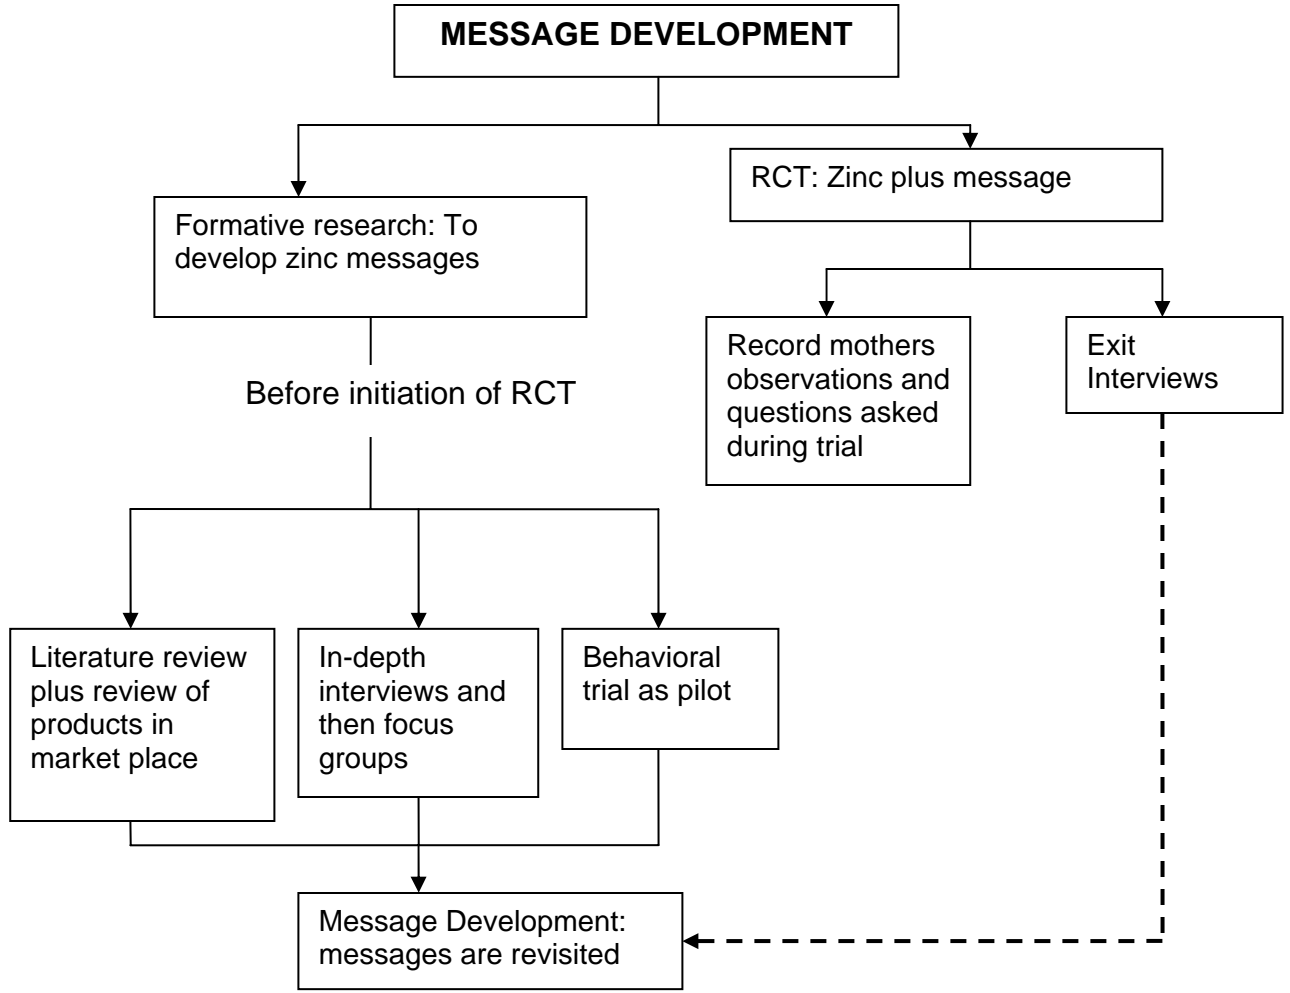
MESSAGE DEVELOPMENT

Formative research: To develop zinc messages

RCT: Zinc plus message

Record mothers observations and questions asked during trial

Exit Interviews

Before initiation of RCT

Literature review plus review of products in market place

In-depth interviews and then focus groups

Behavioral trial as pilot

Message Development: messages are revisited